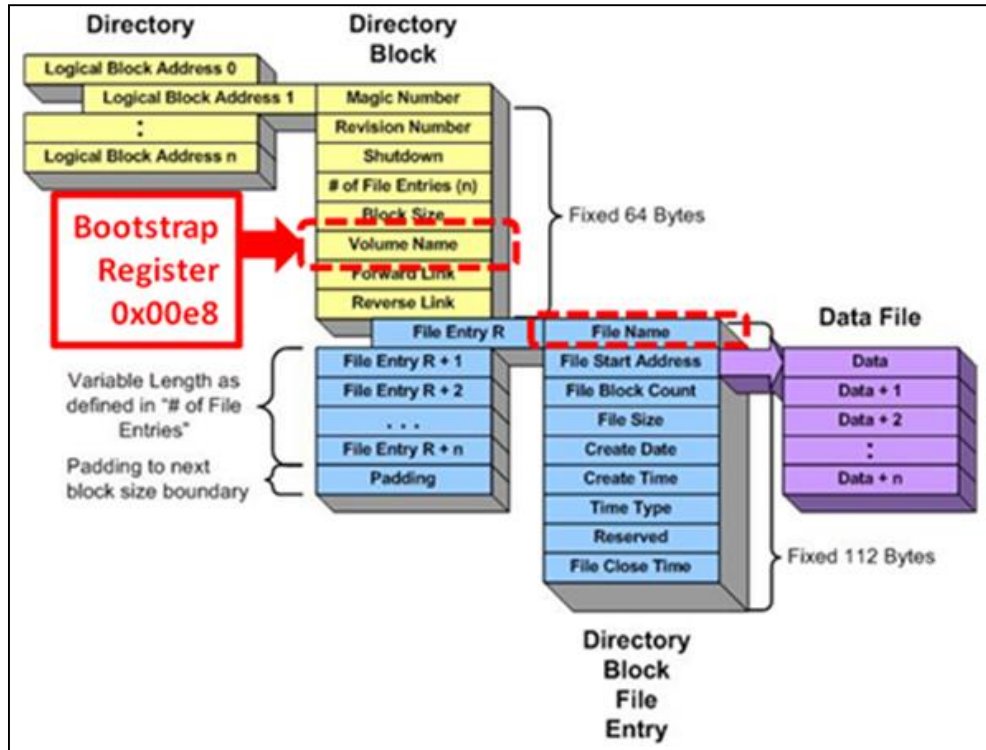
Directory

Directory Block

Logical Block Address 0
Logical Block Address 1
:
Logical Block Address n

Magic Number
Revision Number
Shutdown
# of File Entries (n)
Block Size
Volume Name
Forward Link
Reverse Link

Fixed 64 Bytes

Bootstrap Register 0x00e8

File Entry R
File Entry R + 1
File Entry R + 2
. . .
File Entry R + n
Padding

Variable Length as defined in "# of File Entries"

Padding to next block size boundary

File Name
File Start Address
File Block Count
File Size
Create Date
Create Time
Time Type
Reserved
File Close Time

Fixed 112 Bytes

Data File

Data
Data + 1
Data + 2
:
Data + n

Directory Block File Entry